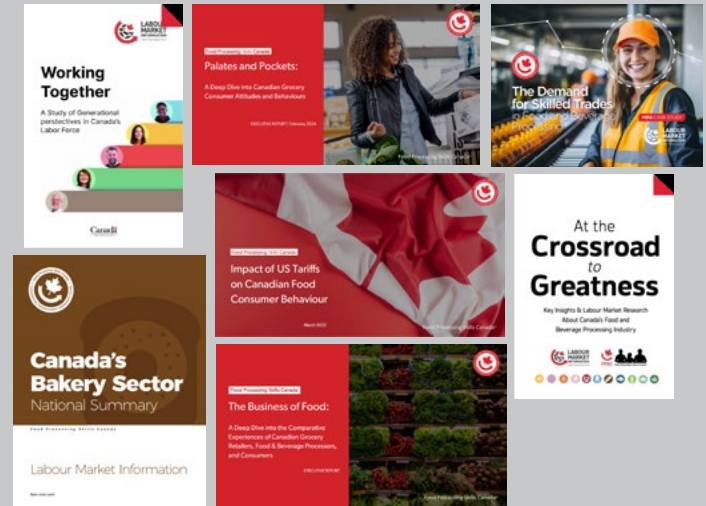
LABOUR MARKET INFORMATION

Working Together

A Study of Generational perstectives in Canada's Labor Force

Canada

Food Processing Skills Canada

Palates and Pockets:

A Deep Dive into Canadian Grocery Consumer Attitudes and Behaviours

EXECUTIVE REPORT February 2024

Food Processing Skills Canada

The Demand for Skilled Trades in Food and Beverage Processing

LABOUR MARKET INFORMATION

Food Processing Skills Canada

Impact of US Tariffs on Canadian Food Consumer Behaviour

March 2025

Food Processing Skills Canada

At the Crossroad to Greatness

Key Insights & Labour Market Research About Canada's Food and Beverage Processing Industry

LABOUR MARKET INFORMATION

Canada's Bakery Sector

National Summary

Food Processing Skills Canada

Labour Market Information

fpsc-ctac.com

Food Processing Skills Canada

The Business of Food:

A Deep Dive into the Comparative Experiences of Canadian Grocery Retailers, Food & Beverage Processors, and Consumers

EXECUTIVE REPORT

Food Processing Skills Canada